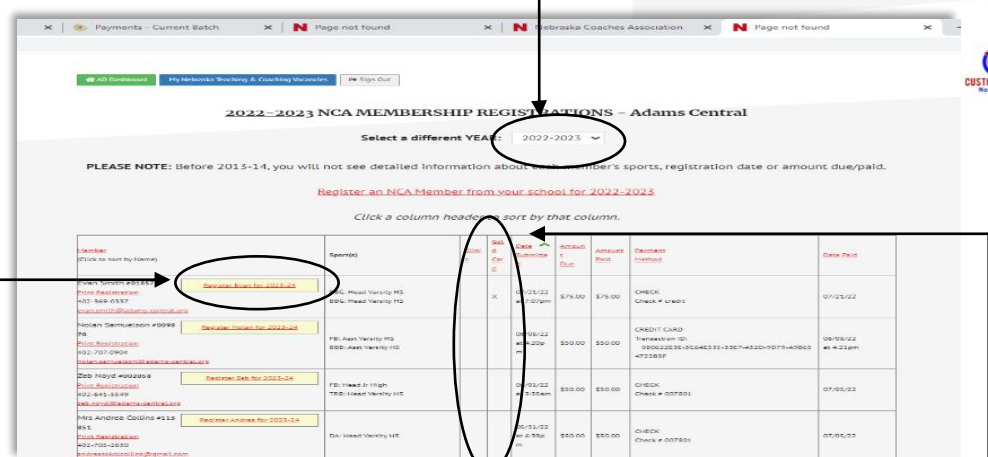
Payments - Current Batch | Page not found | Nebraska Coaches Association | Page not found

AD Dashboard | My Nebraska Teaching & Coaching Vacancies | Sign Out

2022-2023 NCA MEMBERSHIP REGISTRATIONS – Adams Central

Select a different YEAR: 2022-2023

PLEASE NOTE: Before 2013-14, you will not see detailed information about each member's sports, registration date or amount due/paid.

Register an NCA Member from your school for 2022-2023

Click a column header to sort by that column.

| Member (Click to sort by Name) | | Sport(s) | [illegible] | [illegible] | Date Submitted | Amount Due | Amount Paid | Payment Method | Date Paid |
|---|---|---|---|---|---|---|---|---|---|
| Evan Smith #01857 Print Registration 402-369-0357 evan.smith@adams-central.org | Register Evan for 2023-24 | GBC: Head Varsity MS BBL: Head Varsity MS | | X | 07/21/22 at 7:07pm | $75.00 | $75.00 | CHECK Check # credit | 07/21/22 |
| Nolan Samuelson #0098 78 Print Registration 402-707-0904 nolan.samuelson@adams-central.org | Register Nolan for 2023-24 | FB: Asst Varsity HS BBB: Asst Varsity HS | | | 08/08/22 at 4:20pm | $50.00 | $50.00 | CREDIT CARD Transaction ID: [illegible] | 08/08/22 at 4:21pm |
| Zeb Noyd #002056 Print Registration 402-641-3549 zeb.noyd@adams-central.org | Register Zeb for 2023-24 | FB: Head Jr High TBB: Head Varsity MS | | | 08/01/22 at 9:35am | $50.00 | $50.00 | CHECK Check # 007801 | 07/05/22 |
| Mrs Andrea Collins #113 851 Print Registration 402-705-2830 andreasckcollins@gmail.com | Register Andrea for 2023-24 | DA: Head Varsity HS | | | 05/31/22 at 4:59pm | $50.00 | $50.00 | CHECK Check # 007801 | 07/05/22 |